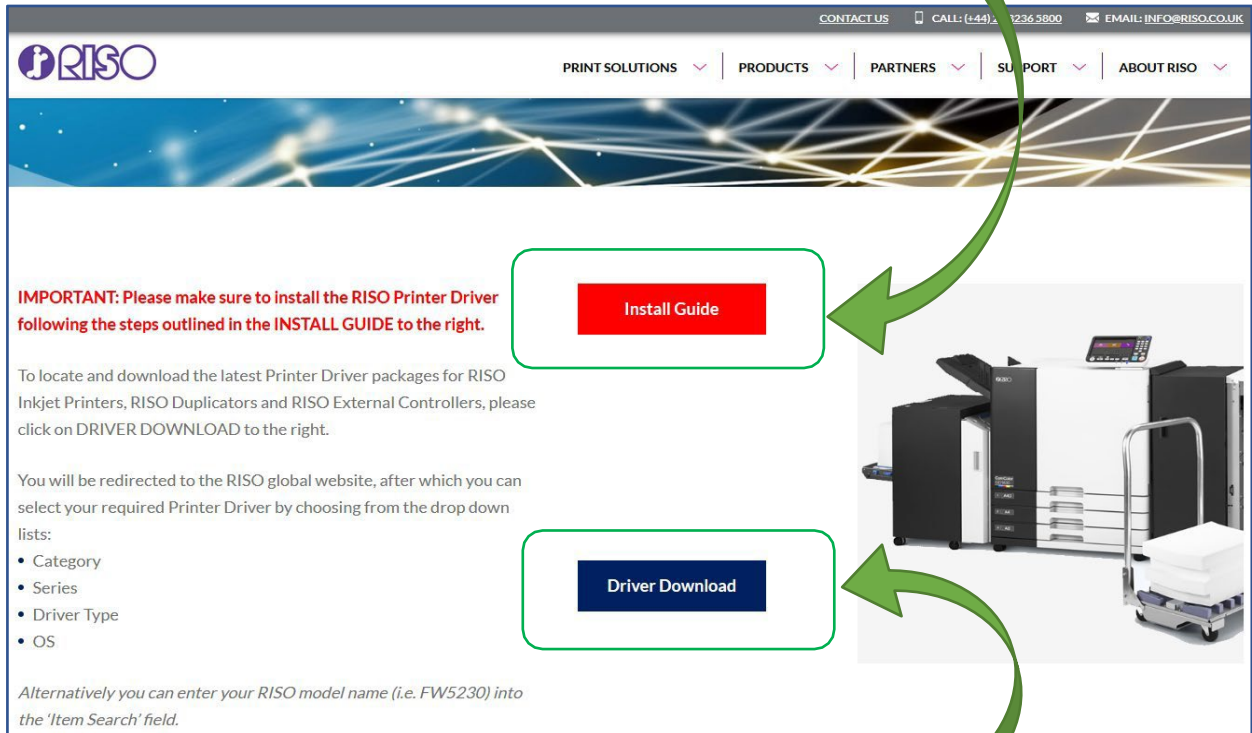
CONTACT US CALL: (+44) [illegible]8236 5800 EMAIL: INFO@RISO.CO.UK

RISO

PRINT SOLUTIONS PRODUCTS PARTNERS SU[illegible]PORT ABOUT RISO

IMPORTANT: Please make sure to install the RISO Printer Driver following the steps outlined in the INSTALL GUIDE to the right.

Install Guide

To locate and download the latest Printer Driver packages for RISO Inkjet Printers, RISO Duplicators and RISO External Controllers, please click on DRIVER DOWNLOAD to the right.

You will be redirected to the RISO global website, after which you can select your required Printer Driver by choosing from the drop down lists:
• Category
• Series
• Driver Type
• OS

Driver Download

Alternatively you can enter your RISO model name (i.e. FW5230) into the 'Item Search' field.